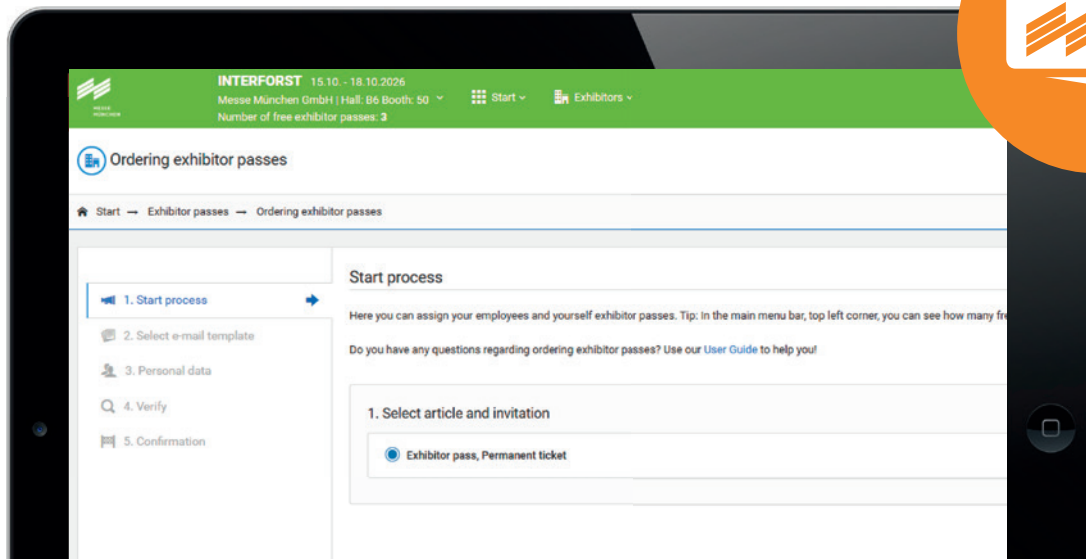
MESSE MÜNCHEN

INTERFORST 15.10. - 18.10.2026
Messe München GmbH | Hall: B6 Booth: 50
Number of free exhibitor passes: 3

Start

Exhibitors

Ordering exhibitor passes

Start → Exhibitor passes → Ordering exhibitor passes

1. Start process
2. Select e-mail template
3. Personal data
4. Verify
5. Confirmation

Start process

Here you can assign your employees and yourself exhibitor passes. Tip: In the main menu bar, top left corner, you can see how many fr

Do you have any questions regarding ordering exhibitor passes? Use our User Guide to help you!

1. Select article and invitation

Exhibitor pass, Permanent ticket